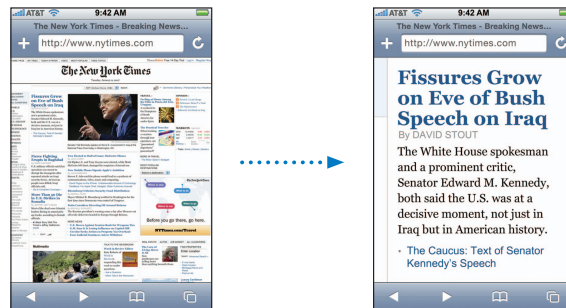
AT&T 9:42 AM
The New York Times - Breaking News...
http://www.nytimes.com

The New York Times

Fissures Grow on Eve of Bush Speech on Iraq

Before you go there, go here.
NYTimes.com/Travel

AT&T 9:42 AM
The New York Times - Breaking News...
http://www.nytimes.com

Fissures Grow on Eve of Bush Speech on Iraq
By DAVID STOUT
The White House spokesman and a prominent critic, Senator Edward M. Kennedy, both said the U.S. was at a decisive moment, not just in Iraq but in American history.
• The Caucus: Text of Senator Kennedy's Speech